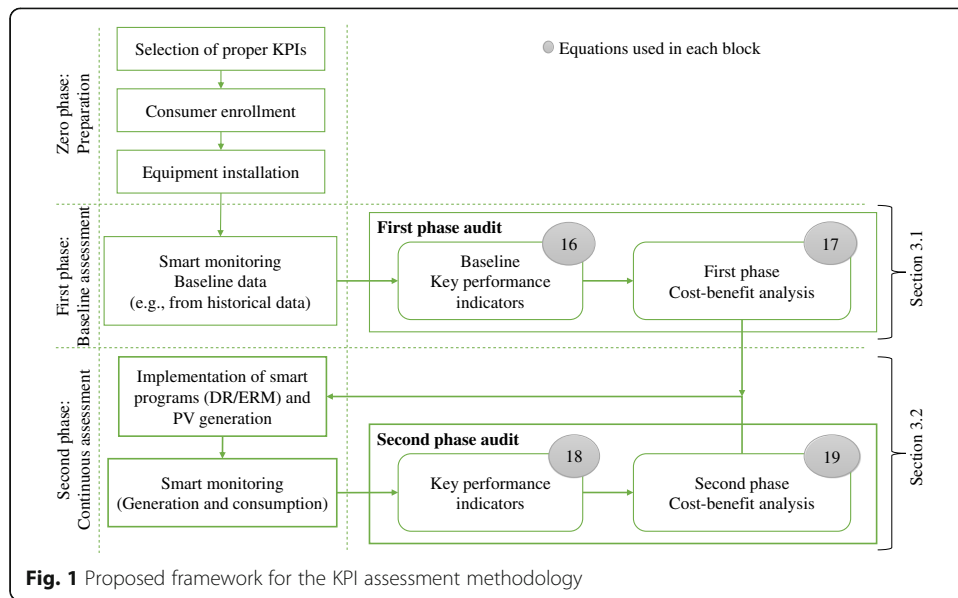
Zero phase: Preparation

Selection of proper KPIs

Consumer enrollment

Equipment installation

Equations used in each block

First phase: Baseline assessment

Smart monitoring Baseline data (e.g., from historical data)

First phase audit

16

Baseline Key performance indicators

17

First phase Cost-benefit analysis

Section 3.1

Second phase: Continuous assessment

Implementation of smart programs (DR/ERM) and PV generation

Smart monitoring (Generation and consumption)

Second phase audit

18

Key performance indicators

19

Second phase Cost-benefit analysis

Section 3.2

**Fig. 1** Proposed framework for the KPI assessment methodology